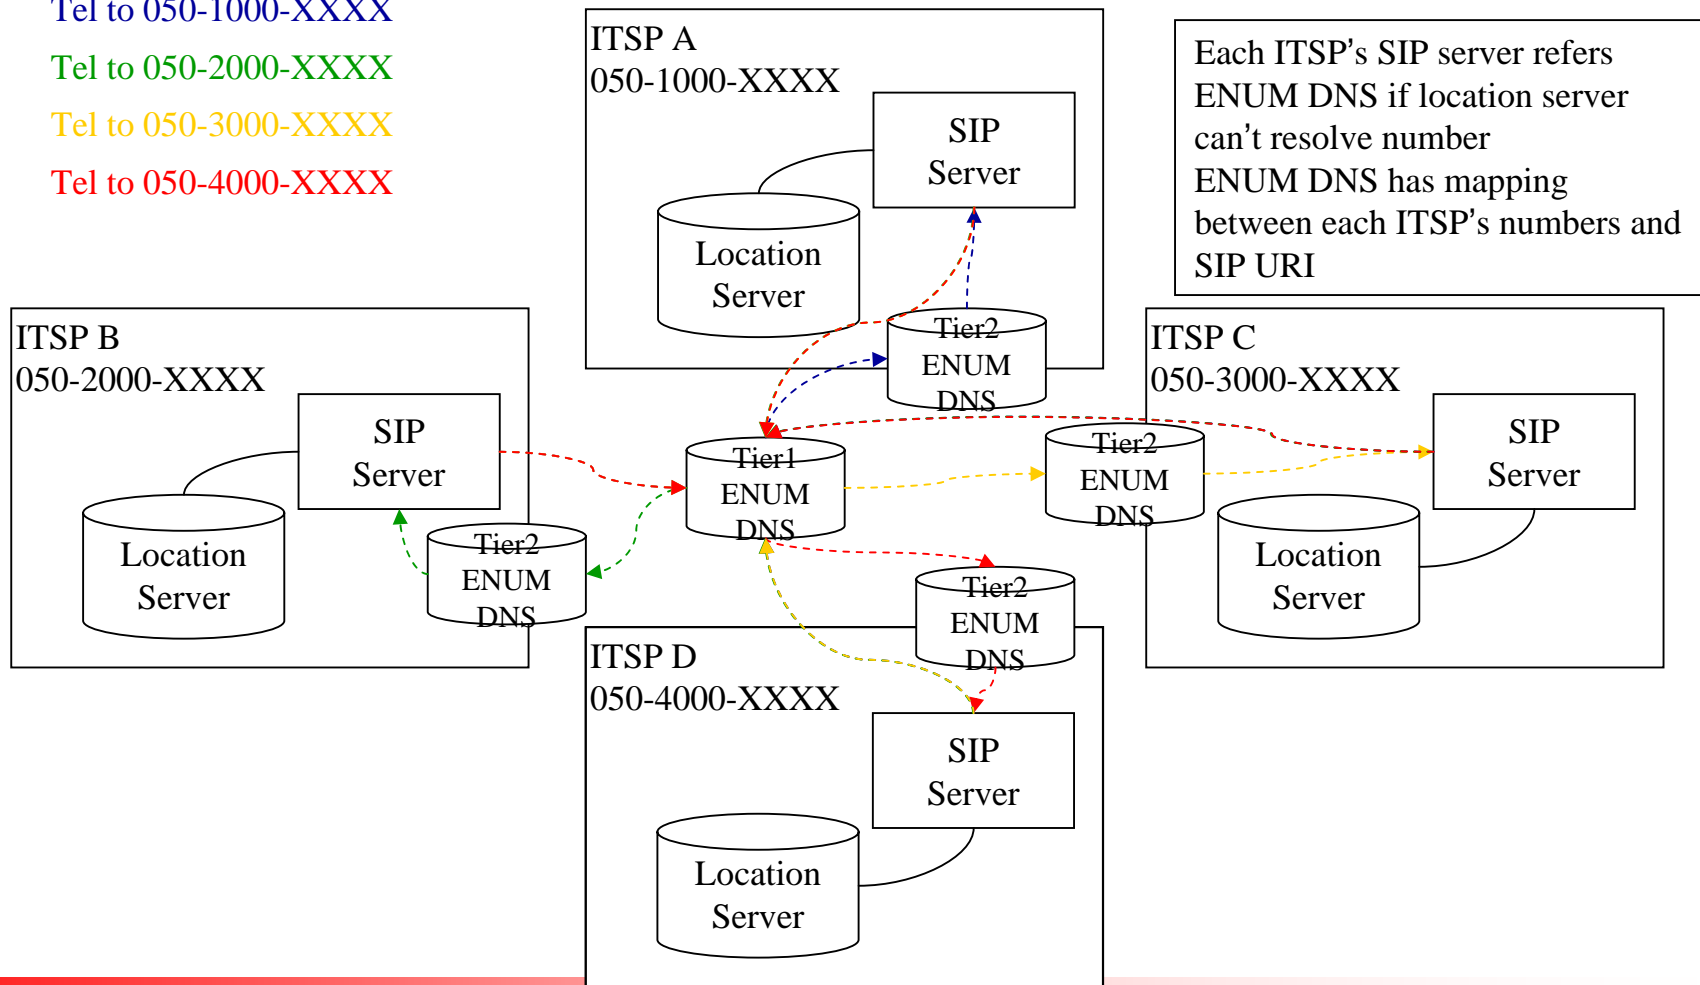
Tel to 050-1000-XXXX
Tel to 050-2000-XXXX
Tel to 050-3000-XXXX
Tel to 050-4000-XXXX

ITSP A
050-1000-XXXX

SIP Server

Location Server

Tier2 ENUM DNS

Each ITSP's SIP server refers ENUM DNS if location server can't resolve number
ENUM DNS has mapping between each ITSP's numbers and SIP URI

ITSP B
050-2000-XXXX

SIP Server

Location Server

Tier2 ENUM DNS

Tier1 ENUM DNS

Tier2 ENUM DNS

ITSP C
050-3000-XXXX

SIP Server

Location Server

Tier2 ENUM DNS

ITSP D
050-4000-XXXX

SIP Server

Location Server